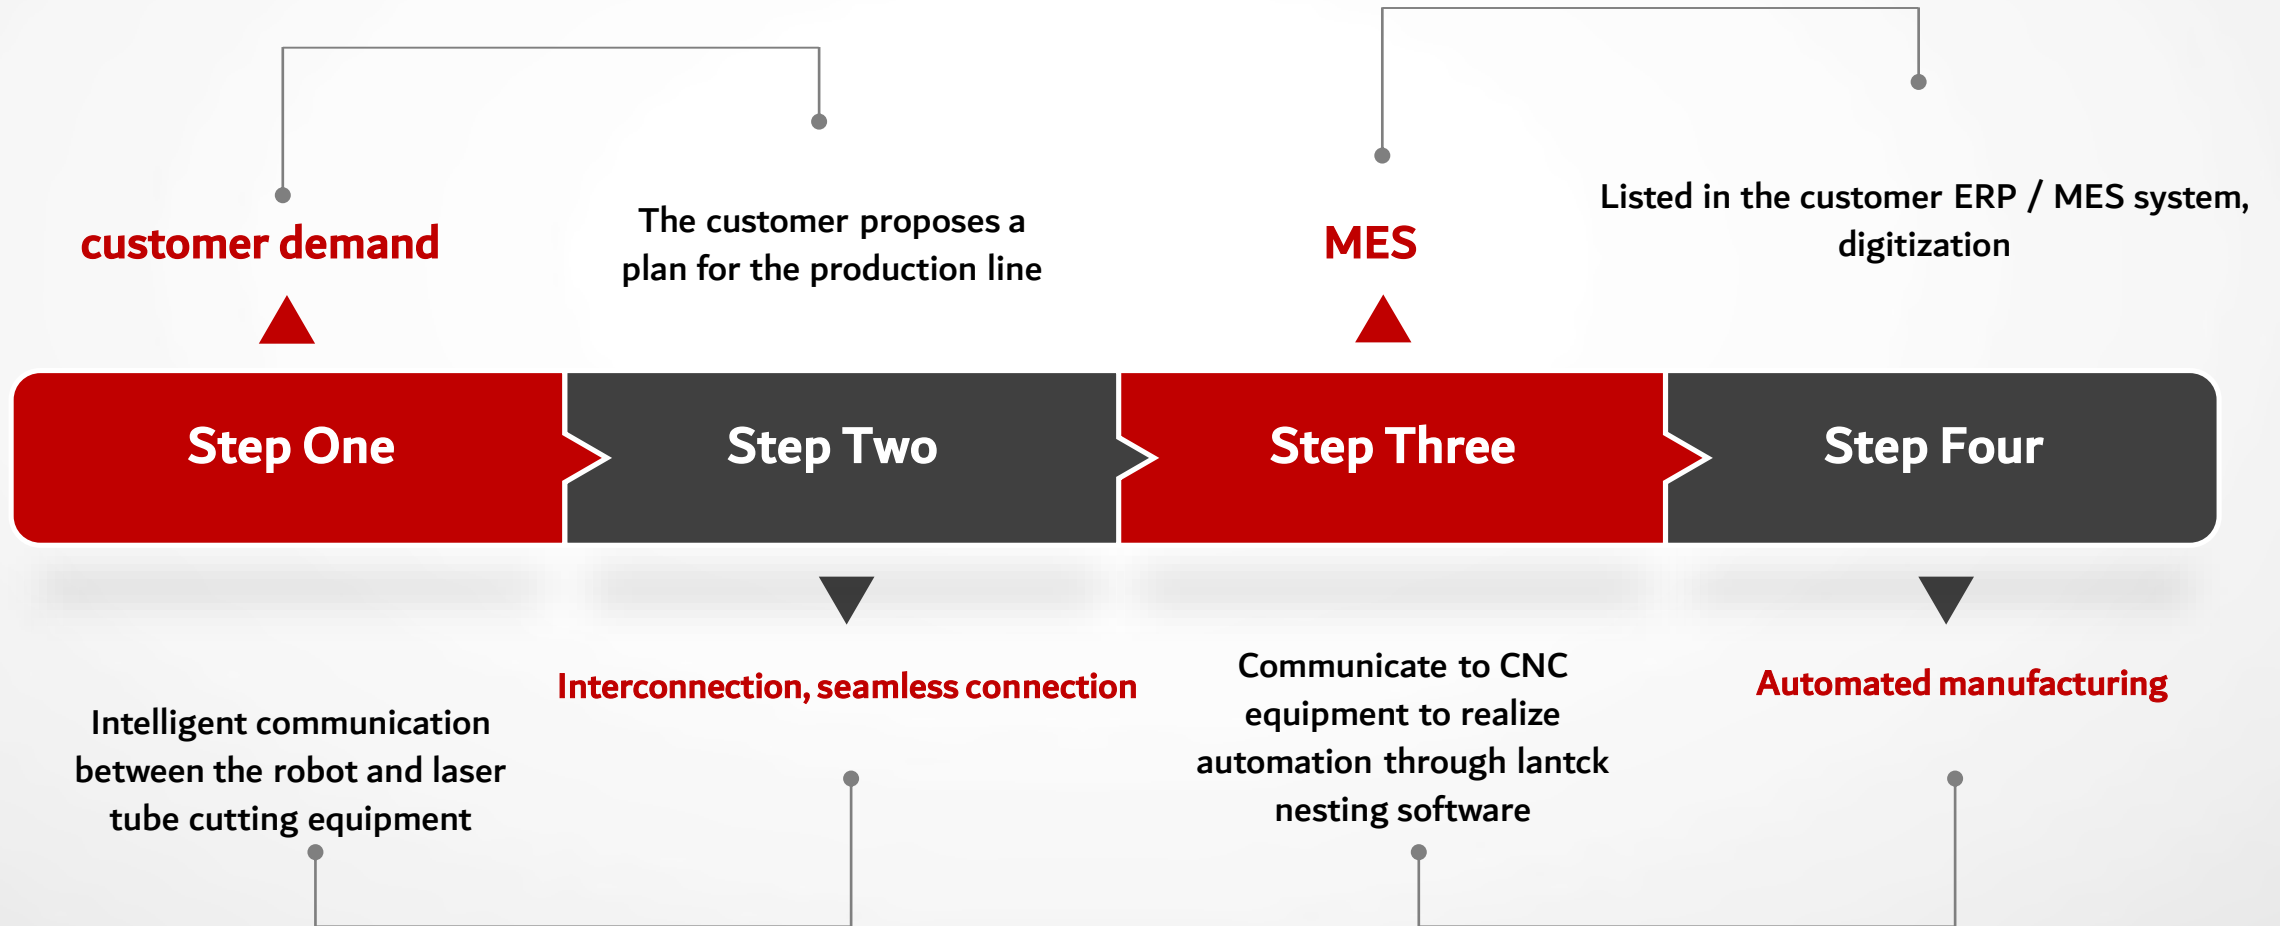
customer demand

The customer proposes a plan for the production line

MES

Listed in the customer ERP / MES system, digitization

Step One

Step Two

Step Three

Step Four

Intelligent communication between the robot and laser tube cutting equipment

Interconnection, seamless connection

Communicate to CNC equipment to realize automation through lantck nesting software

Automated manufacturing